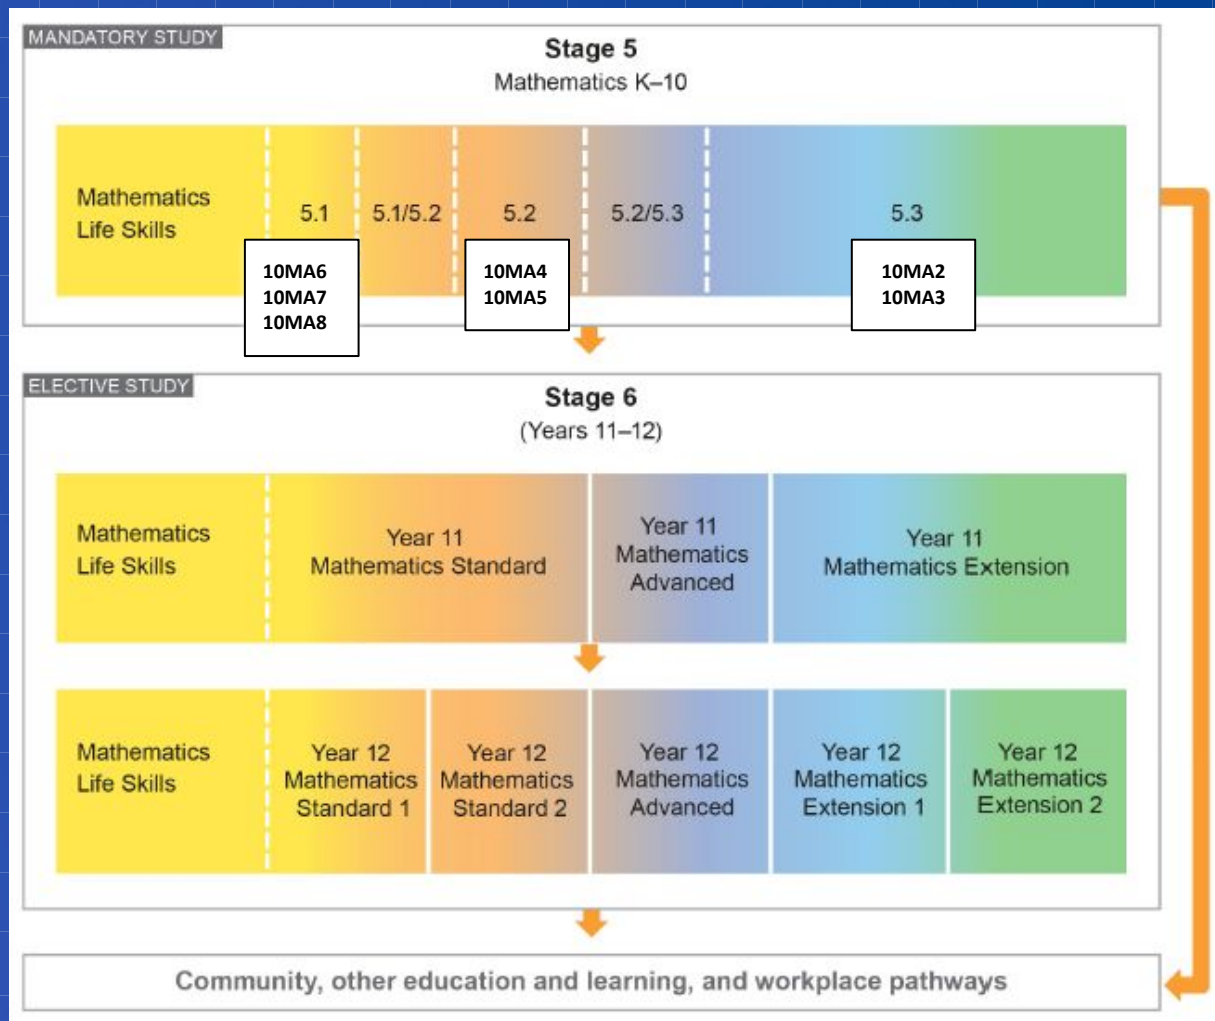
MANDATORY STUDY

Stage 5
Mathematics K–10

Mathematics Life Skills

5.1

5.1/5.2

5.2

5.2/5.3

5.3

10MA6
10MA7
10MA8

10MA4
10MA5

10MA2
10MA3

ELECTIVE STUDY

Stage 6
(Years 11–12)

Mathematics Life Skills

Year 11 Mathematics Standard

Year 11 Mathematics Advanced

Year 11 Mathematics Extension

Mathematics Life Skills

Year 12 Mathematics Standard 1

Year 12 Mathematics Standard 2

Year 12 Mathematics Advanced

Year 12 Mathematics Extension 1

Year 12 Mathematics Extension 2

Community, other education and learning, and workplace pathways